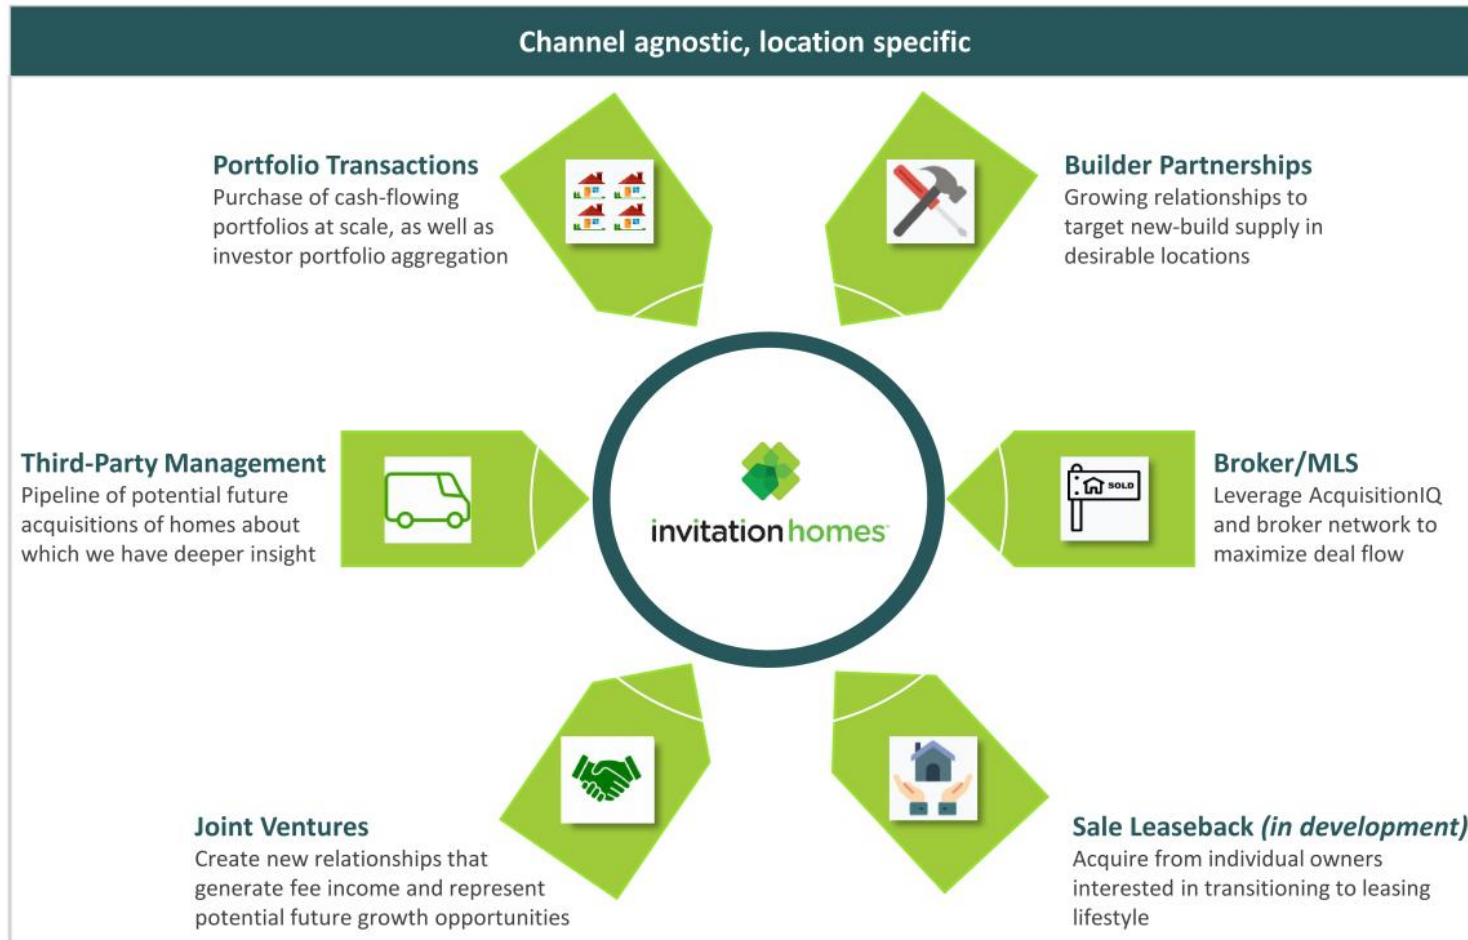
Channel agnostic, location specific

Portfolio Transactions
Purchase of cash-flowing portfolios at scale, as well as investor portfolio aggregation

Builder Partnerships
Growing relationships to target new-build supply in desirable locations

Third-Party Management
Pipeline of potential future acquisitions of homes about which we have deeper insight

invitation homes

SOLD

Broker/MLS
Leverage AcquisitionIQ and broker network to maximize deal flow

Joint Ventures
Create new relationships that generate fee income and represent potential future growth opportunities

Sale Leaseback (in development)
Acquire from individual owners interested in transitioning to leasing lifestyle